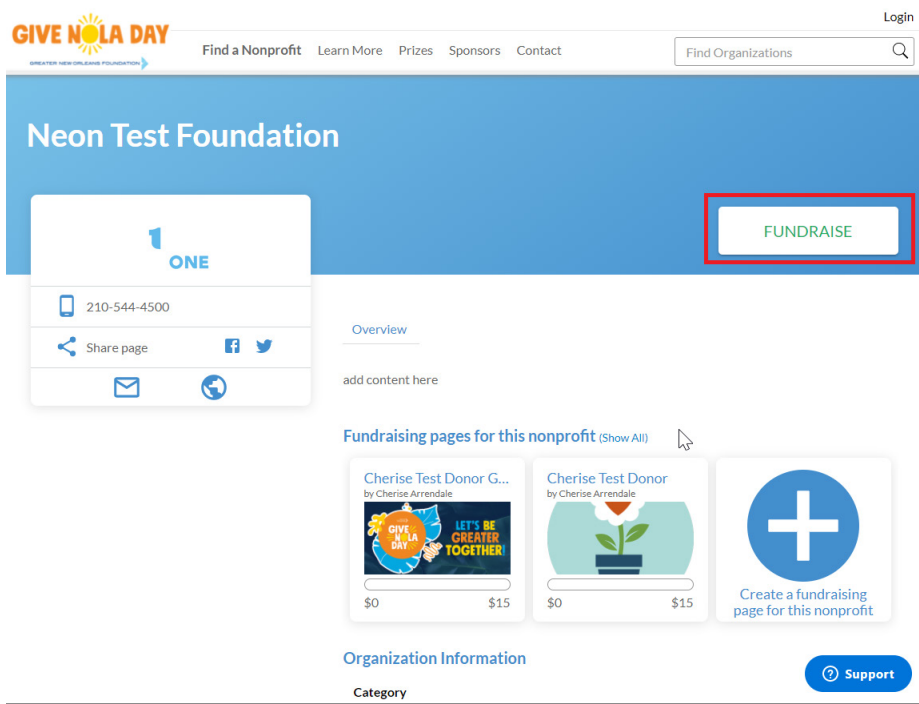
GIVE NOLA DAY
GREATER NEW ORLEANS FOUNDATION

Login

Find a Nonprofit Learn More Prizes Sponsors Contact

Find Organizations

Neon Test Foundation

1
ONE

FUNDRAISE

210-544-4500

Share page

Overview

add content here

Fundraising pages for this nonprofit (Show All)

Cherise Test Donor G...
by Cherise Arrendale

GIVE NOLA DAY
LET'S BE GREATER TOGETHER!

$0 $15

Cherise Test Donor
by Cherise Arrendale

$0 $15

Create a fundraising page for this nonprofit

Organization Information

Category

Support